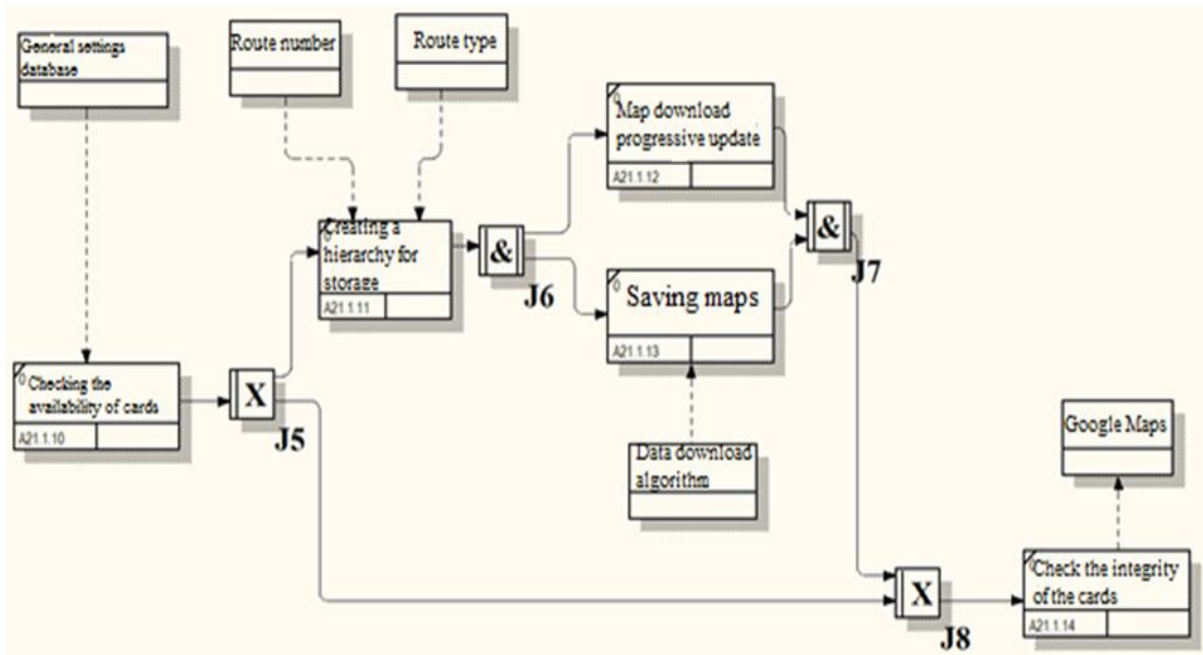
General settings database

Route number

Route type

Map download progressive update

A21.1.12

Creating a hierarchy for storage

A21.1.11

&

J6

&

J7

Saving maps

A21.1.13

Checking the availability of cards

A21.1.10

X

J5

Data download algorithm

Google Maps

X

J8

Check the integrity of the cards

A21.1.14